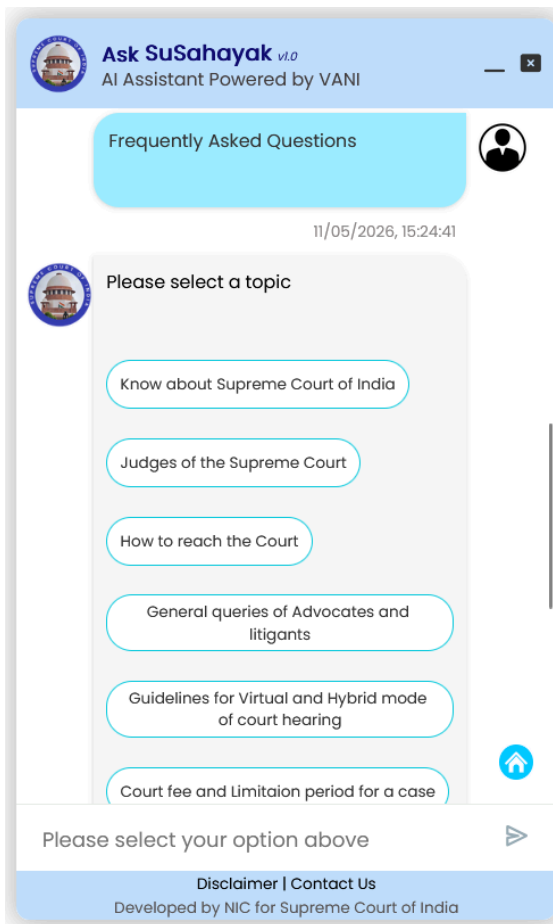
Ask SuSahayak v1.0
AI Assistant Powered by VANI

Frequently Asked Questions

11/05/2026, 15:24:41

Please select a topic

Know about Supreme Court of India

Judges of the Supreme Court

How to reach the Court

General queries of Advocates and litigants

Guidelines for Virtual and Hybrid mode of court hearing

Court fee and Limitaion period for a case

Please select your option above

Disclaimer | Contact Us
Developed by NIC for Supreme Court of India